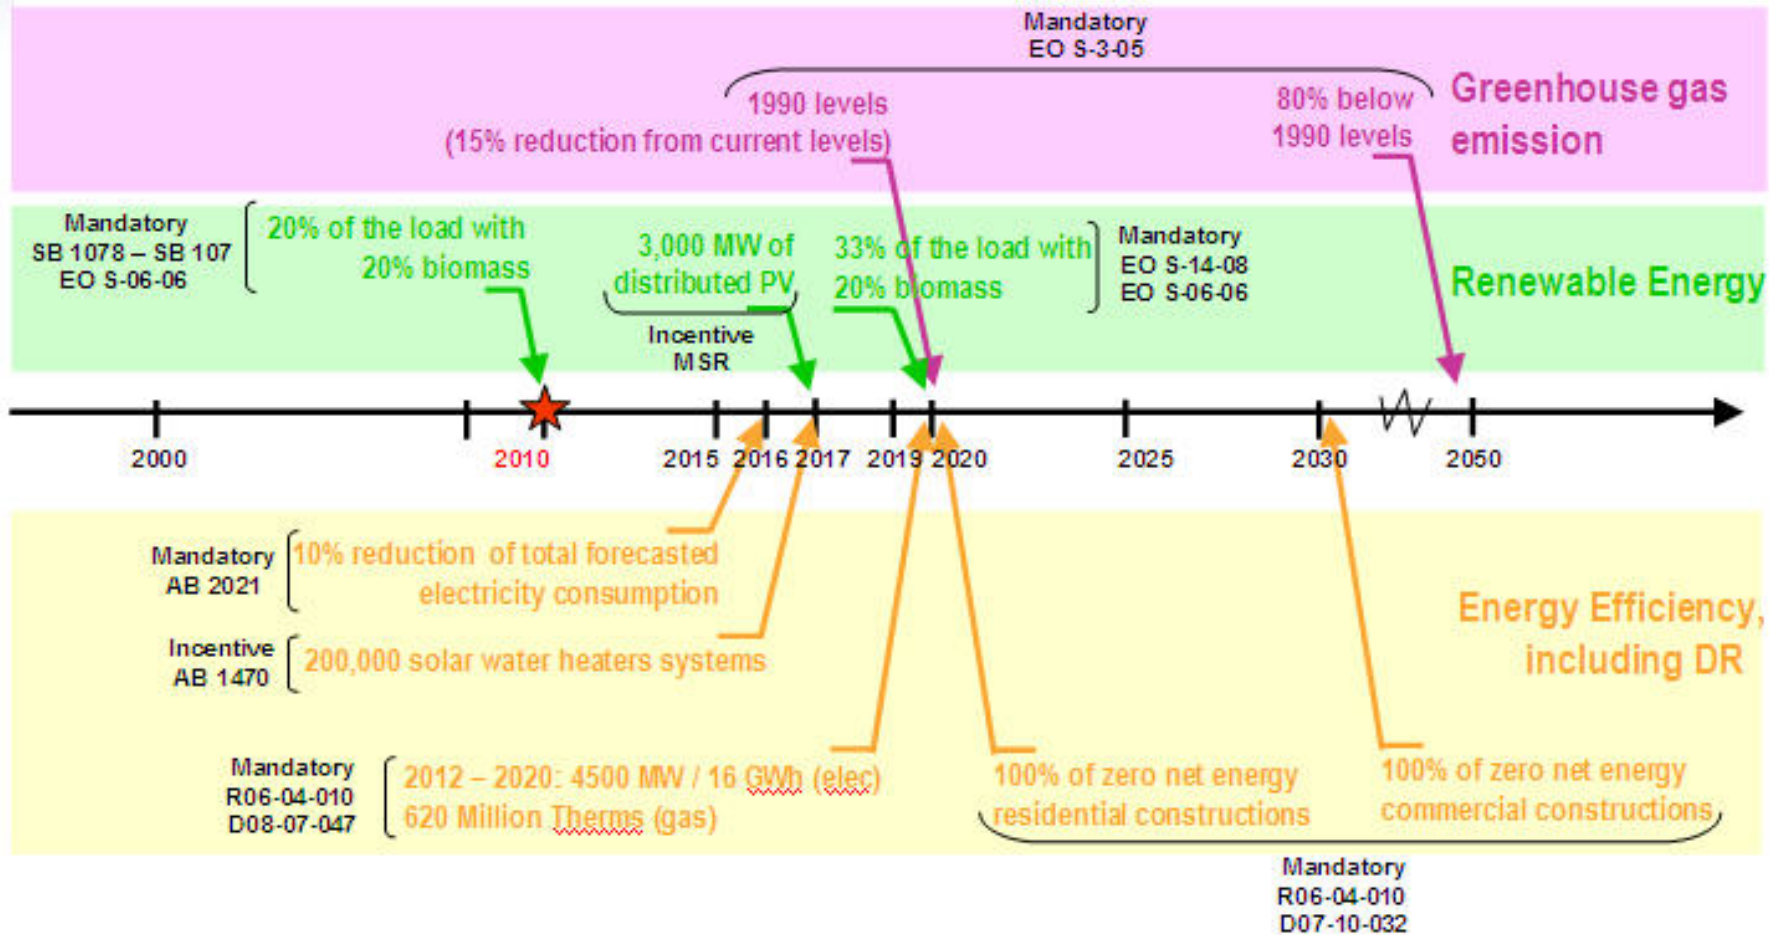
Mandatory
EO S-3-05

1990 levels
(15% reduction from current levels)

80% below
1990 levels

Greenhouse gas emission

Mandatory
SB 1078 – SB 107
EO S-06-06

20% of the load with
20% biomass

3,000 MW of
distributed PV

Incentive
MSR

33% of the load with
20% biomass

Mandatory
EO S-14-08
EO S-06-06

Renewable Energy

2000
2010
2015
2016
2017
2019
2020
2025
2030
2050

Mandatory
AB 2021

10% reduction of total forecasted electricity consumption

Incentive
AB 1470

200,000 solar water heaters systems

Mandatory
R06-04-010
D08-07-047

2012 – 2020: 4500 MW / 16 GWh (elec)
620 Million Therms (gas)

100% of zero net energy
residential constructions

100% of zero net energy
commercial constructions

Energy Efficiency,
including DR

Mandatory
R06-04-010
D07-10-032